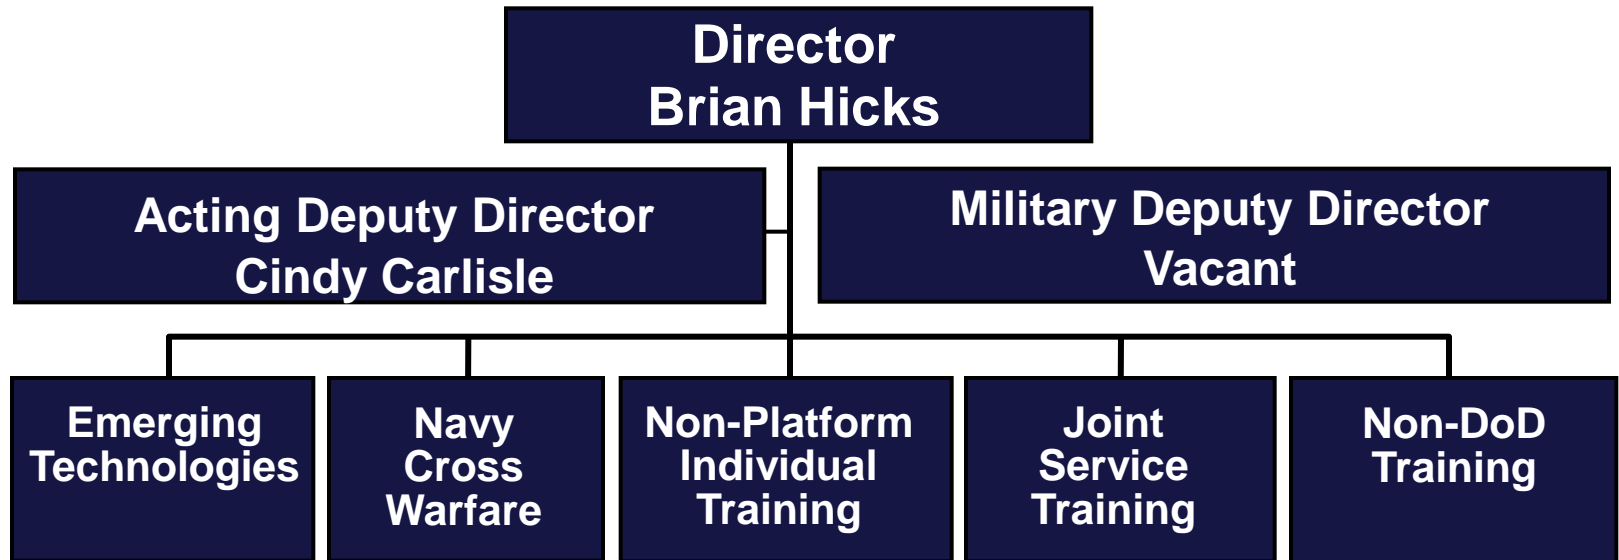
Director
Brian Hicks

Acting Deputy Director
Cindy Carlisle

Military Deputy Director
Vacant

Emerging Technologies

Navy Cross Warfare

Non-Platform Individual Training

Joint Service Training

Non-DoD Training